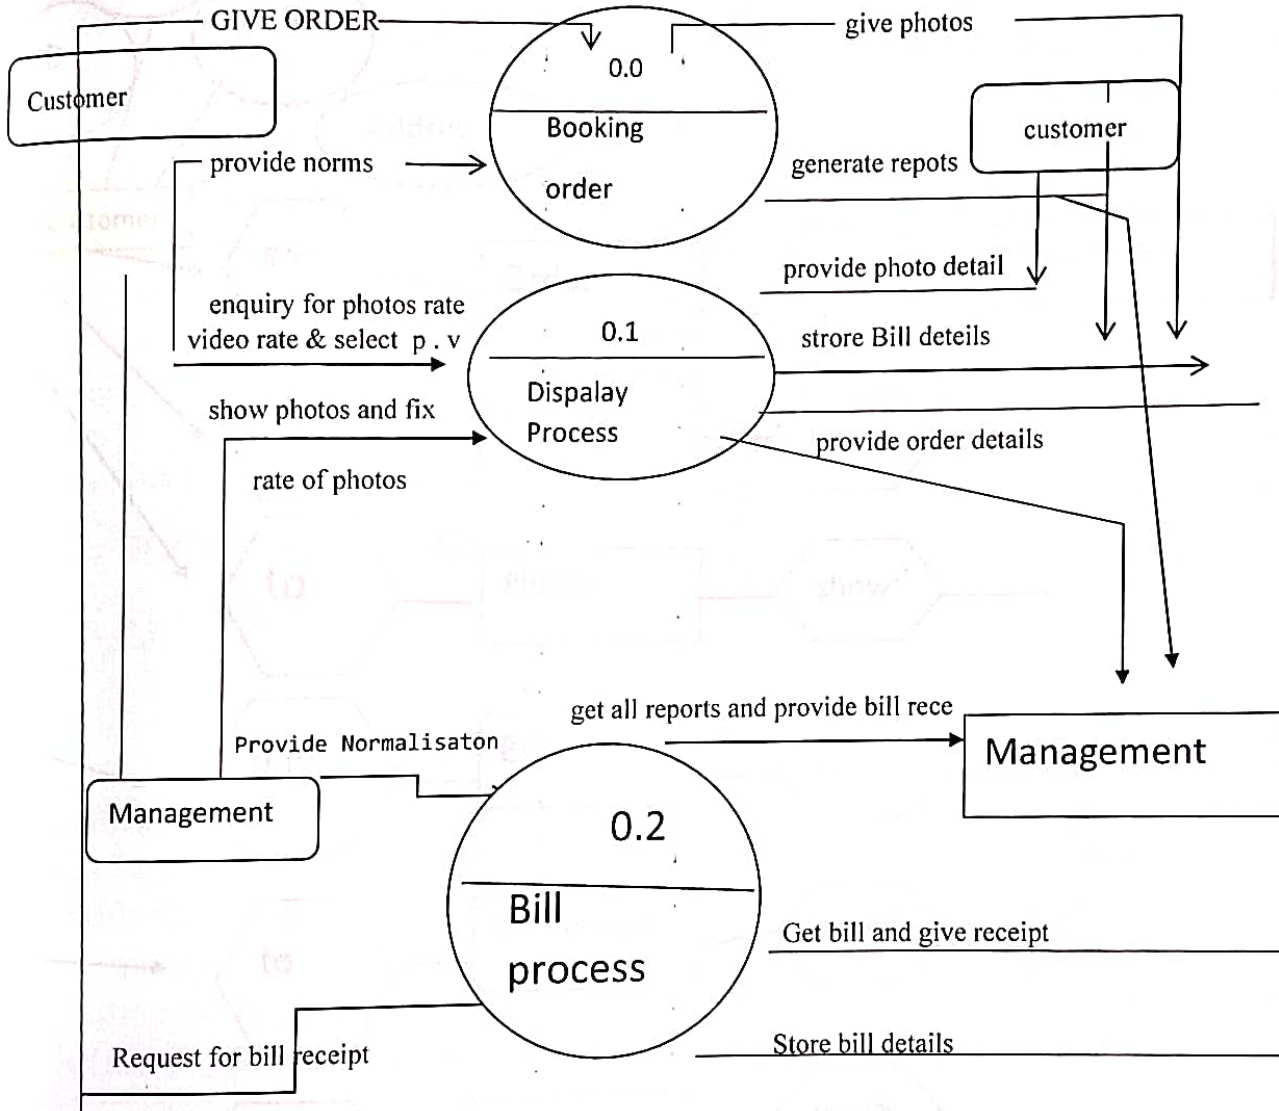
GIVE ORDER

give photos

Customer

0.0

Booking order

customer

provide norms

generate repots

provide photo detail

enquiry for photos rate video rate & select p . v

0.1

Dispalay Process

strore Bill deteils

show photos and fix

provide order details

rate of photos

get all reports and provide bill rece

Management

Provide Normalisaton

Management

0.2

Bill process

Get bill and give receipt

Request for bill receipt

Store bill details